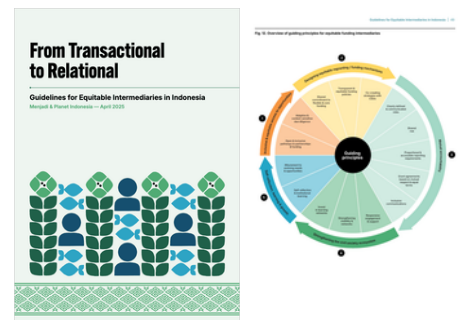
From Transactional to Relational

Guidelines for Equitable Intermediaries in Indonesia

Menjadi & Panel Indonesia — April 2025

Guidelines for Equitable Intermediaries in Indonesia | 13

Fig. 10. Overview of guiding principles for equitable funding intermediaries

Guiding principles

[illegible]